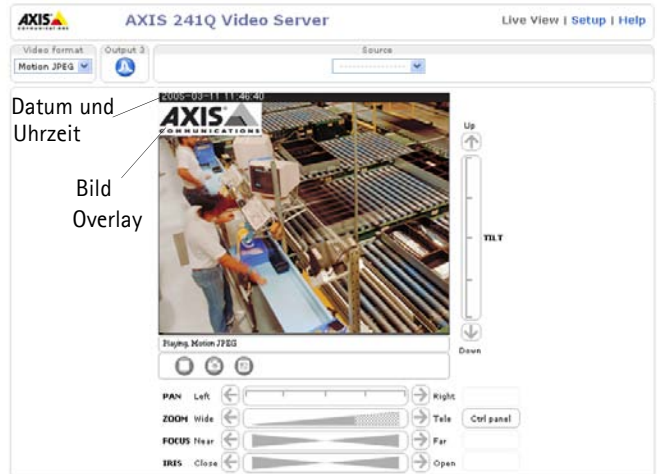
AXIS COMMUNICATIONS

AXIS 241Q Video Server

Live View | Setup | Help

Video format
Motion JPEG

Output 3

Source
------------

2005-03-11 11:46:40

Datum und Uhrzeit

AXIS COMMUNICATIONS

Bild Overlay

Up

TILT

Down

Playing Motion JPEG

PAN Left Right
ZOOM Wide Tele
Ctrl panel
FOCUS Near Far
IRIS Close Open